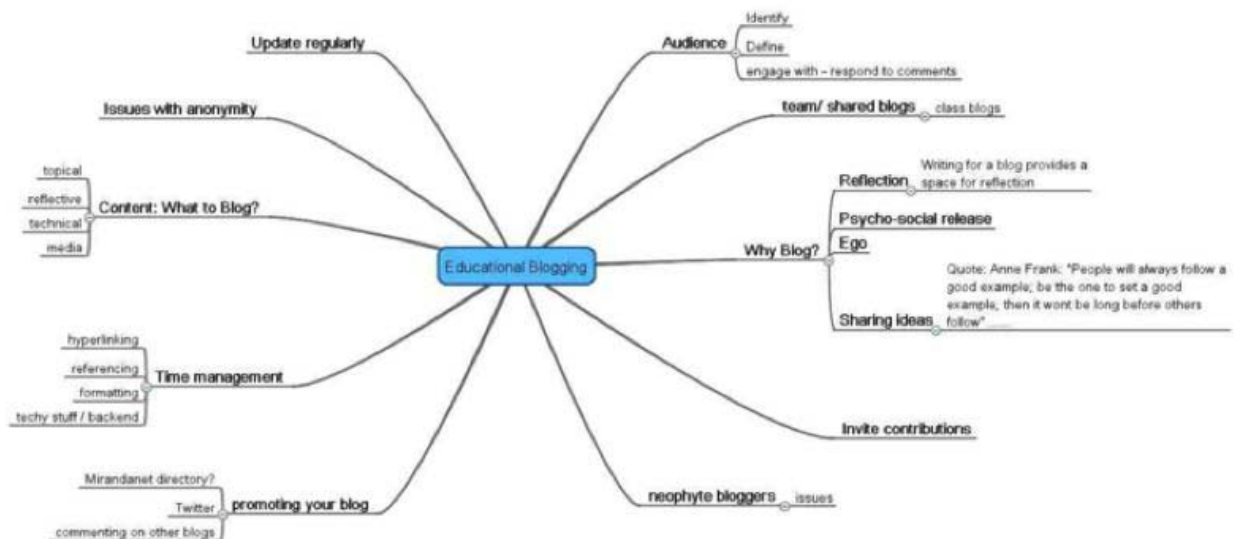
Educational Blogging

Update regularly

Issues with anonymity

Content: What to Blog?
topical
reflective
technical
media

Time management
hyperlinking
referencing
formatting
techy stuff / backend

promoting your blog
Mirandanet directory?
Twitter
commenting on other blogs

Audience
Identify
Define
engage with – respond to comments

team/ shared blogs
class blogs

Why Blog?
Reflection
Writing for a blog provides a space for reflection
Psycho-social release
Ego
Sharing ideas
Quote: Anne Frank: "People will always follow a good example; be the one to set a good example, then it wont be long before others follow" ......

Invite contributions

neophyte bloggers
issues